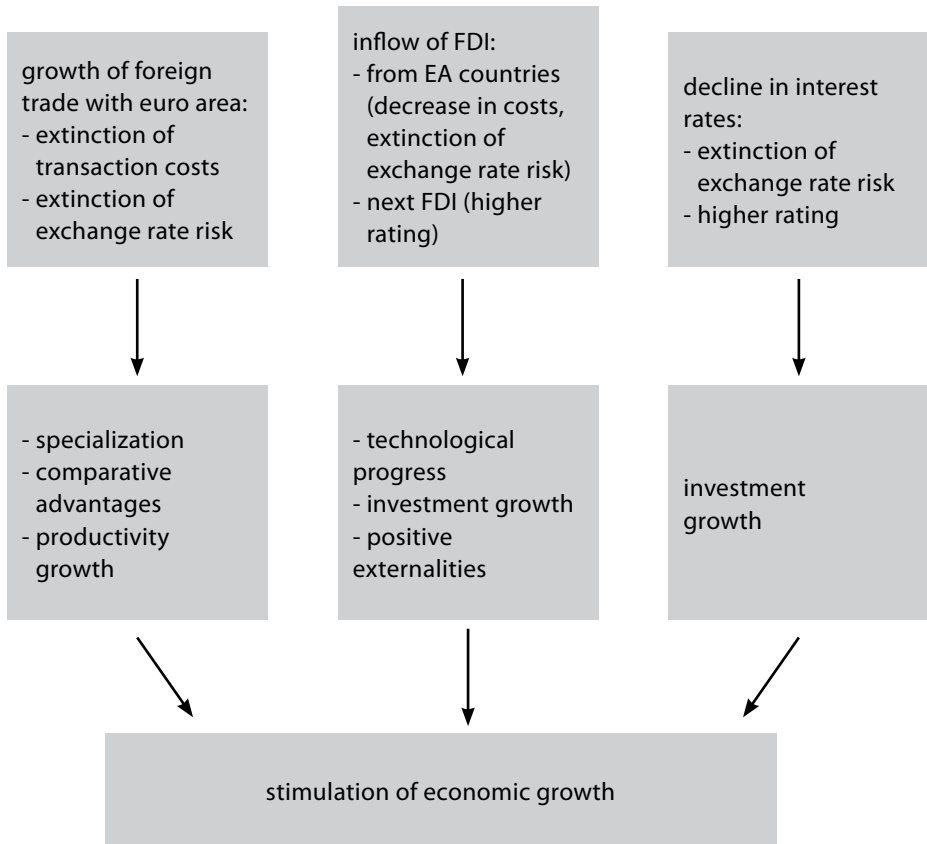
growth of foreign trade with euro area:
- extinction of transaction costs
- extinction of exchange rate risk

inflow of FDI:
- from EA countries (decrease in costs, extinction of exchange rate risk)
- next FDI (higher rating)

decline in interest rates:
- extinction of exchange rate risk
- higher rating

- specialization
- comparative advantages
- productivity growth

- technological progress
- investment growth
- positive externalities

investment growth

stimulation of economic growth